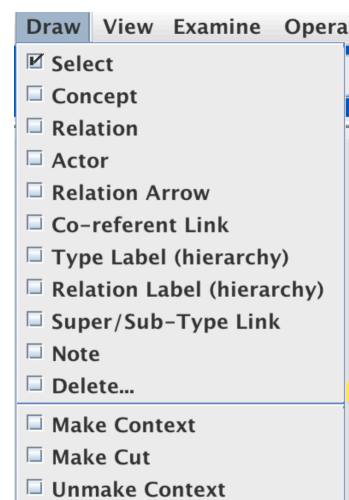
Draw View Examine Opera

Select
Concept
Relation
Actor
Relation Arrow
Co-referent Link
Type Label (hierarchy)
Relation Label (hierarchy)
Super/Sub-Type Link
Note
Delete...
Make Context
Make Cut
Unmake Context